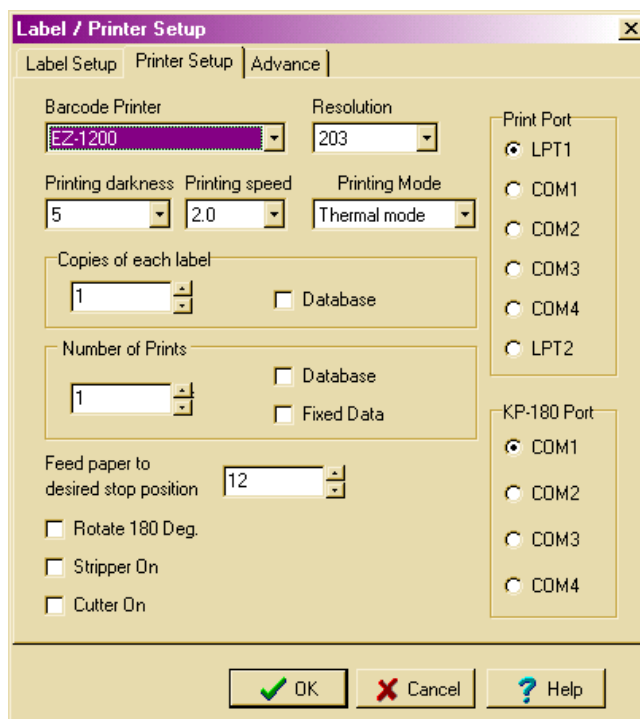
Label / Printer Setup

Label Setup | Printer Setup | Advance

Barcode Printer
EZ-1200

Resolution
203

Print Port
LPT1
COM1
COM2
COM3
COM4
LPT2

Printing darkness
5

Printing speed
2.0

Printing Mode
Thermal mode

Copies of each label
1
Database

Number of Prints
1
Database
Fixed Data

KP-180 Port
COM1
COM2
COM3
COM4

Feed paper to desired stop position
12

Rotate 180 Deg.
Stripper On
Cutter On

OK
Cancel
Help